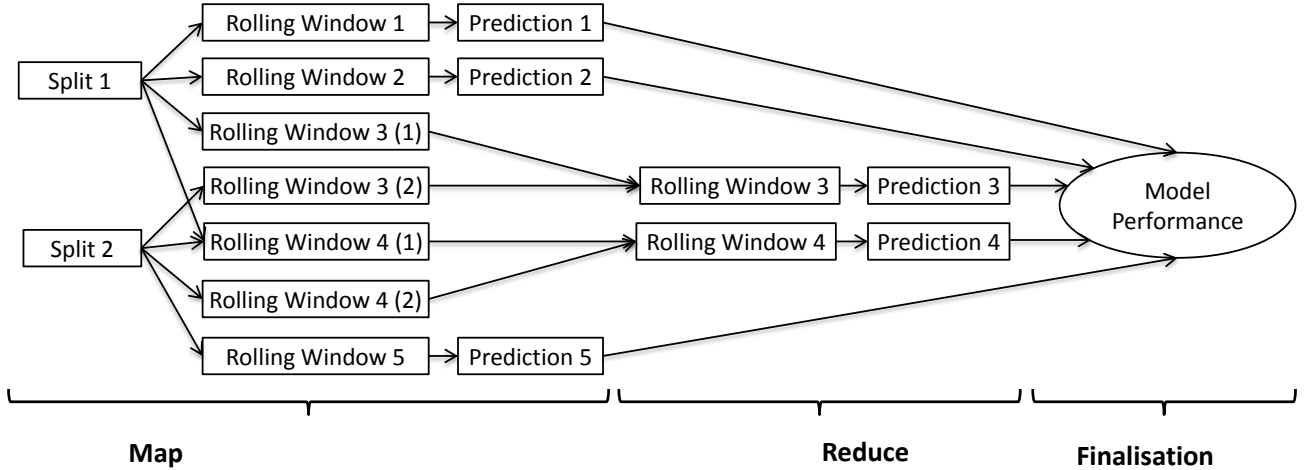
Split 1

Split 2

Rolling Window 1

Prediction 1

Rolling Window 2

Prediction 2

Rolling Window 3 (1)

Rolling Window 3 (2)

Rolling Window 3

Prediction 3

Rolling Window 4 (1)

Rolling Window 4

Prediction 4

Rolling Window 4 (2)

Rolling Window 5

Prediction 5

Model Performance

Map

Reduce

Finalisation